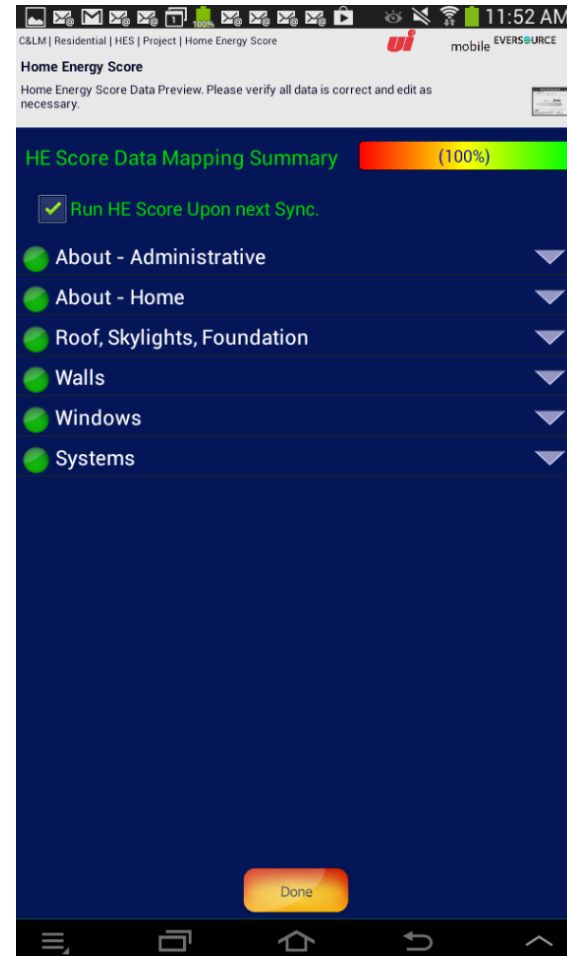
11:52 AM

C&LM | Residential | HES | Project | Home Energy Score

ui mobile EVERSOURCE

Home Energy Score

Home Energy Score Data Preview. Please verify all data is correct and edit as necessary.

HE Score Data Mapping Summary (100%)

Run HE Score Upon next Sync.

About - Administrative

About - Home

Roof, Skylights, Foundation

Walls

Windows

Systems

Done